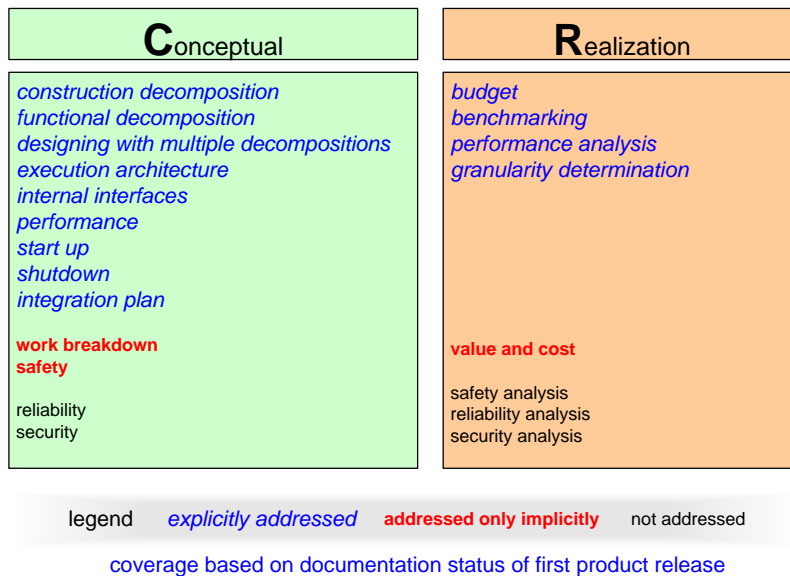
Conceptual

construction decomposition
functional decomposition
designing with multiple decompositions
execution architecture
internal interfaces
performance
start up
shutdown
integration plan

work breakdown
safety

reliability
security

Realization

budget
benchmarking
performance analysis
granularity determination

value and cost

safety analysis
reliability analysis
security analysis

legend explicitly addressed addressed only implicitly not addressed

coverage based on documentation status of first product release